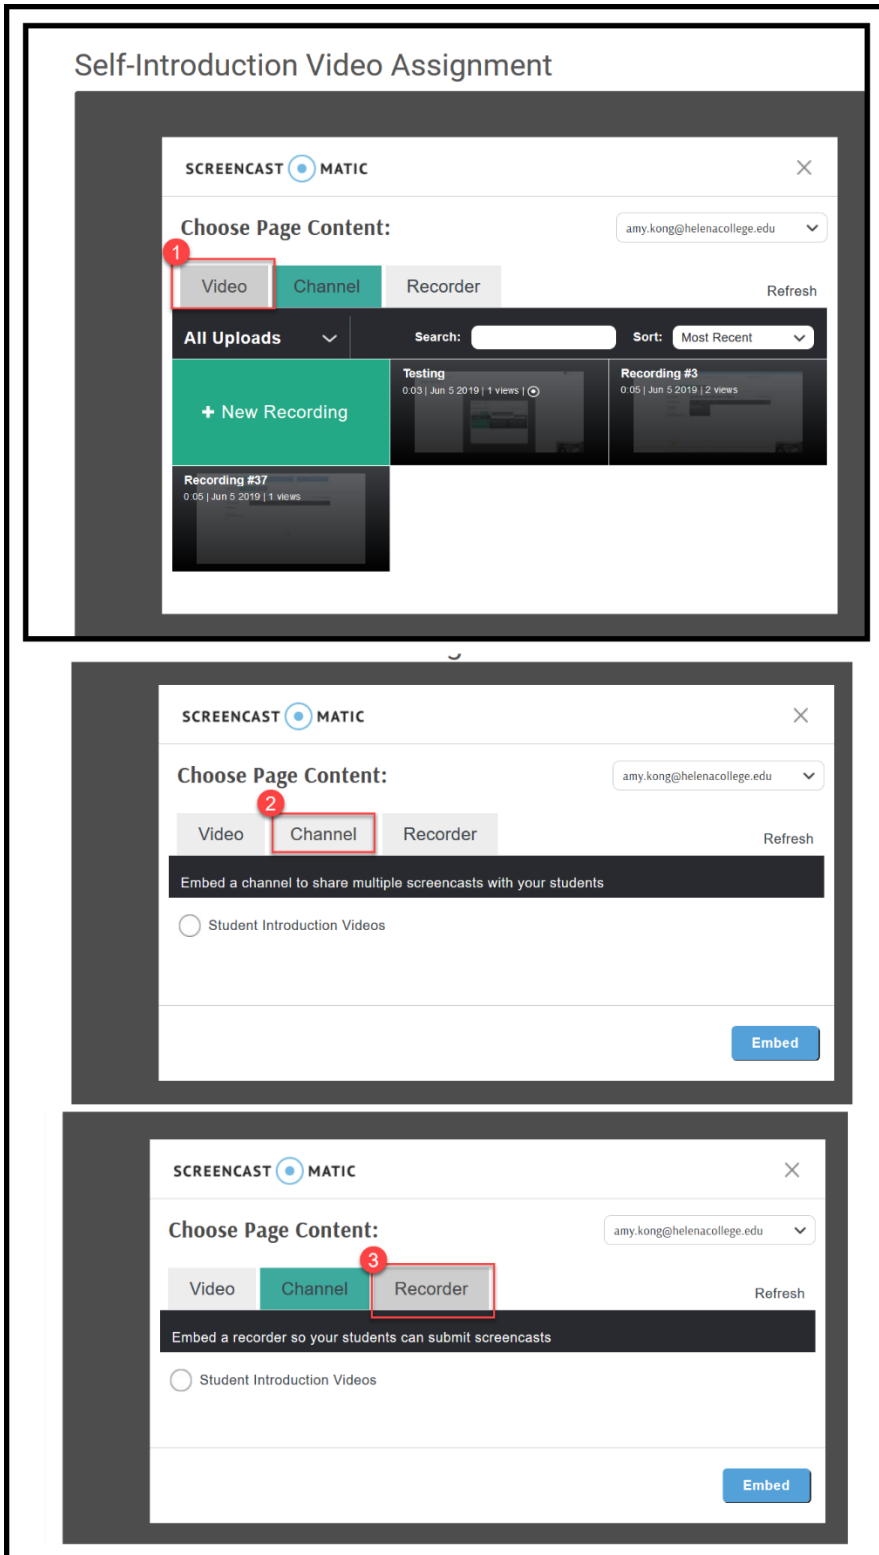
Self-Introduction Video Assignment

SCREENCAST MATIC

Choose Page Content:

amy.kong@helenacollege.edu

1

Video Channel Recorder

Refresh

All Uploads

Search:

Sort: Most Recent

+ New Recording

Testing
0:03 | Jun 5 2019 | 1 views |

Recording #3
0:05 | Jun 5 2019 | 2 views

Recording #37
0:05 | Jun 5 2019 | 1 views

SCREENCAST MATIC

Choose Page Content:

amy.kong@helenacollege.edu

2

Video Channel Recorder

Refresh

Embed a channel to share multiple screencasts with your students

Student Introduction Videos

Embed

SCREENCAST MATIC

Choose Page Content:

amy.kong@helenacollege.edu

3

Video Channel Recorder

Refresh

Embed a recorder so your students can submit screencasts

Student Introduction Videos

Embed